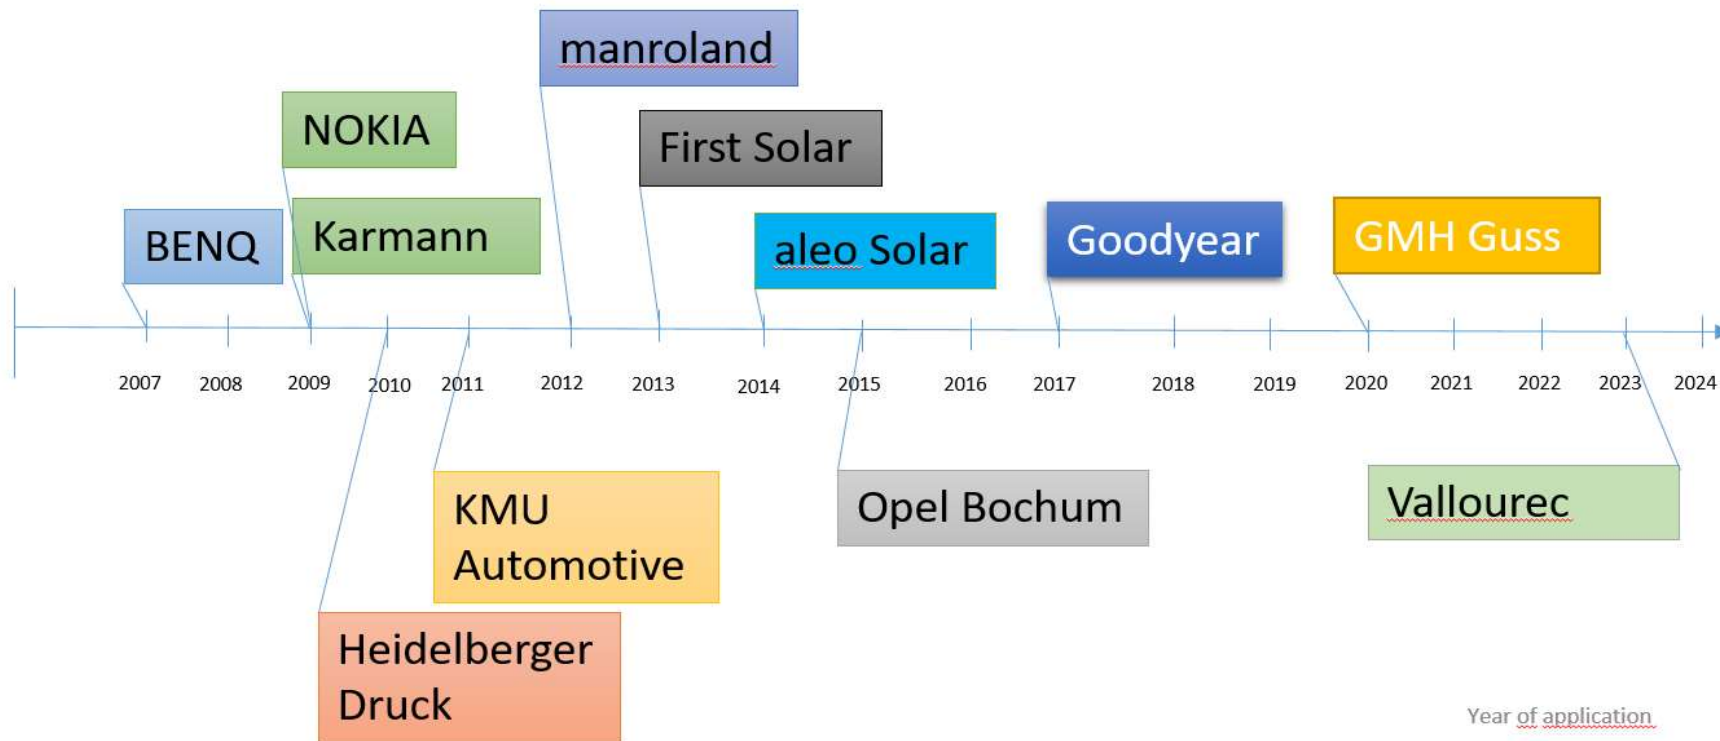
manroland

NOKIA

First Solar

BENQ

Karmann

aleo Solar

Goodyear

GMH Guss

2007 2008 2009 2010 2011 2012 2013 2014 2015 2016 2017 2018 2019 2020 2021 2022 2023 2024

KMU Automotive

Opel Bochum

Vallourec

Heidelberger Druck

Year of application